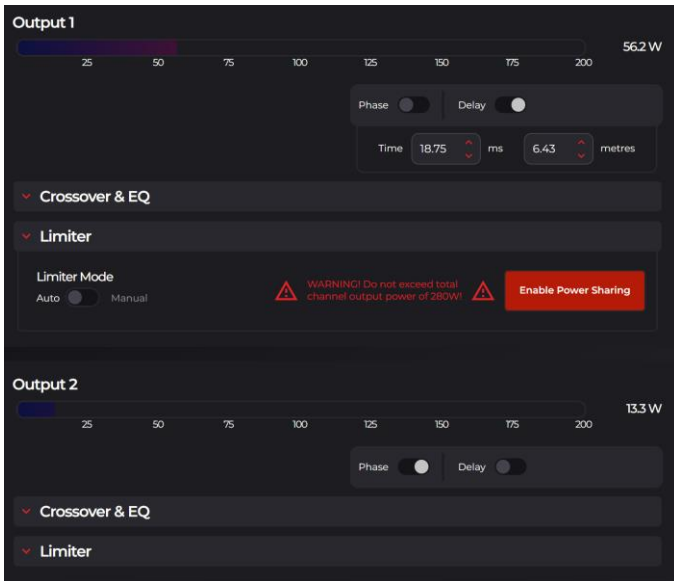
Output 1

56.2 W

25 50 75 100 125 150 175 200

Phase Delay

Time 18.75 ms 6.43 metres

Crossover & EQ

Limiter

Limiter Mode

Auto Manual

WARNING! Do not exceed total channel output power of 280W!

Enable Power Sharing

Output 2

13.3 W

25 50 75 100 125 150 175 200

Phase Delay

Crossover & EQ

Limiter